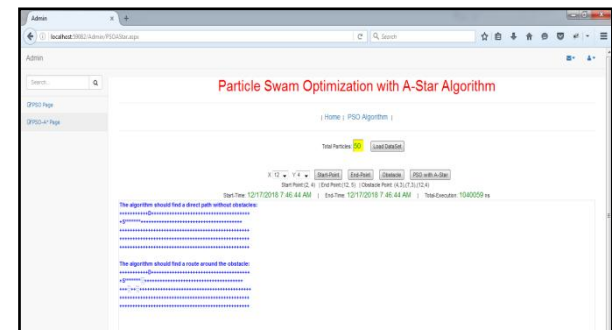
Admin
localhost:59882/Admin/PSOAStar.aspx
Search
Admin
Search
PSO Page
PSO-A* Page
Particle Swam Optimization with A-Star Algorithm
| Home | PSO Algorithm |
Total Particles: 50 Load DataSet
X 12 Y 4 Start-Point End-Point Obstacle PSO with A-Star
Start Point (2, 4) | End Point (12, 5) | Obstacle Point (4,3),(7,3),(12,4)
Start-Time: 12/17/2018 7:46:44 AM | End-Time: 12/17/2018 7:46:44 AM | Total-Execution: 1040059 ns
The algorithm should find a direct path without obstacles:
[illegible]
The algorithm should find a route around the obstacle:
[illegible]